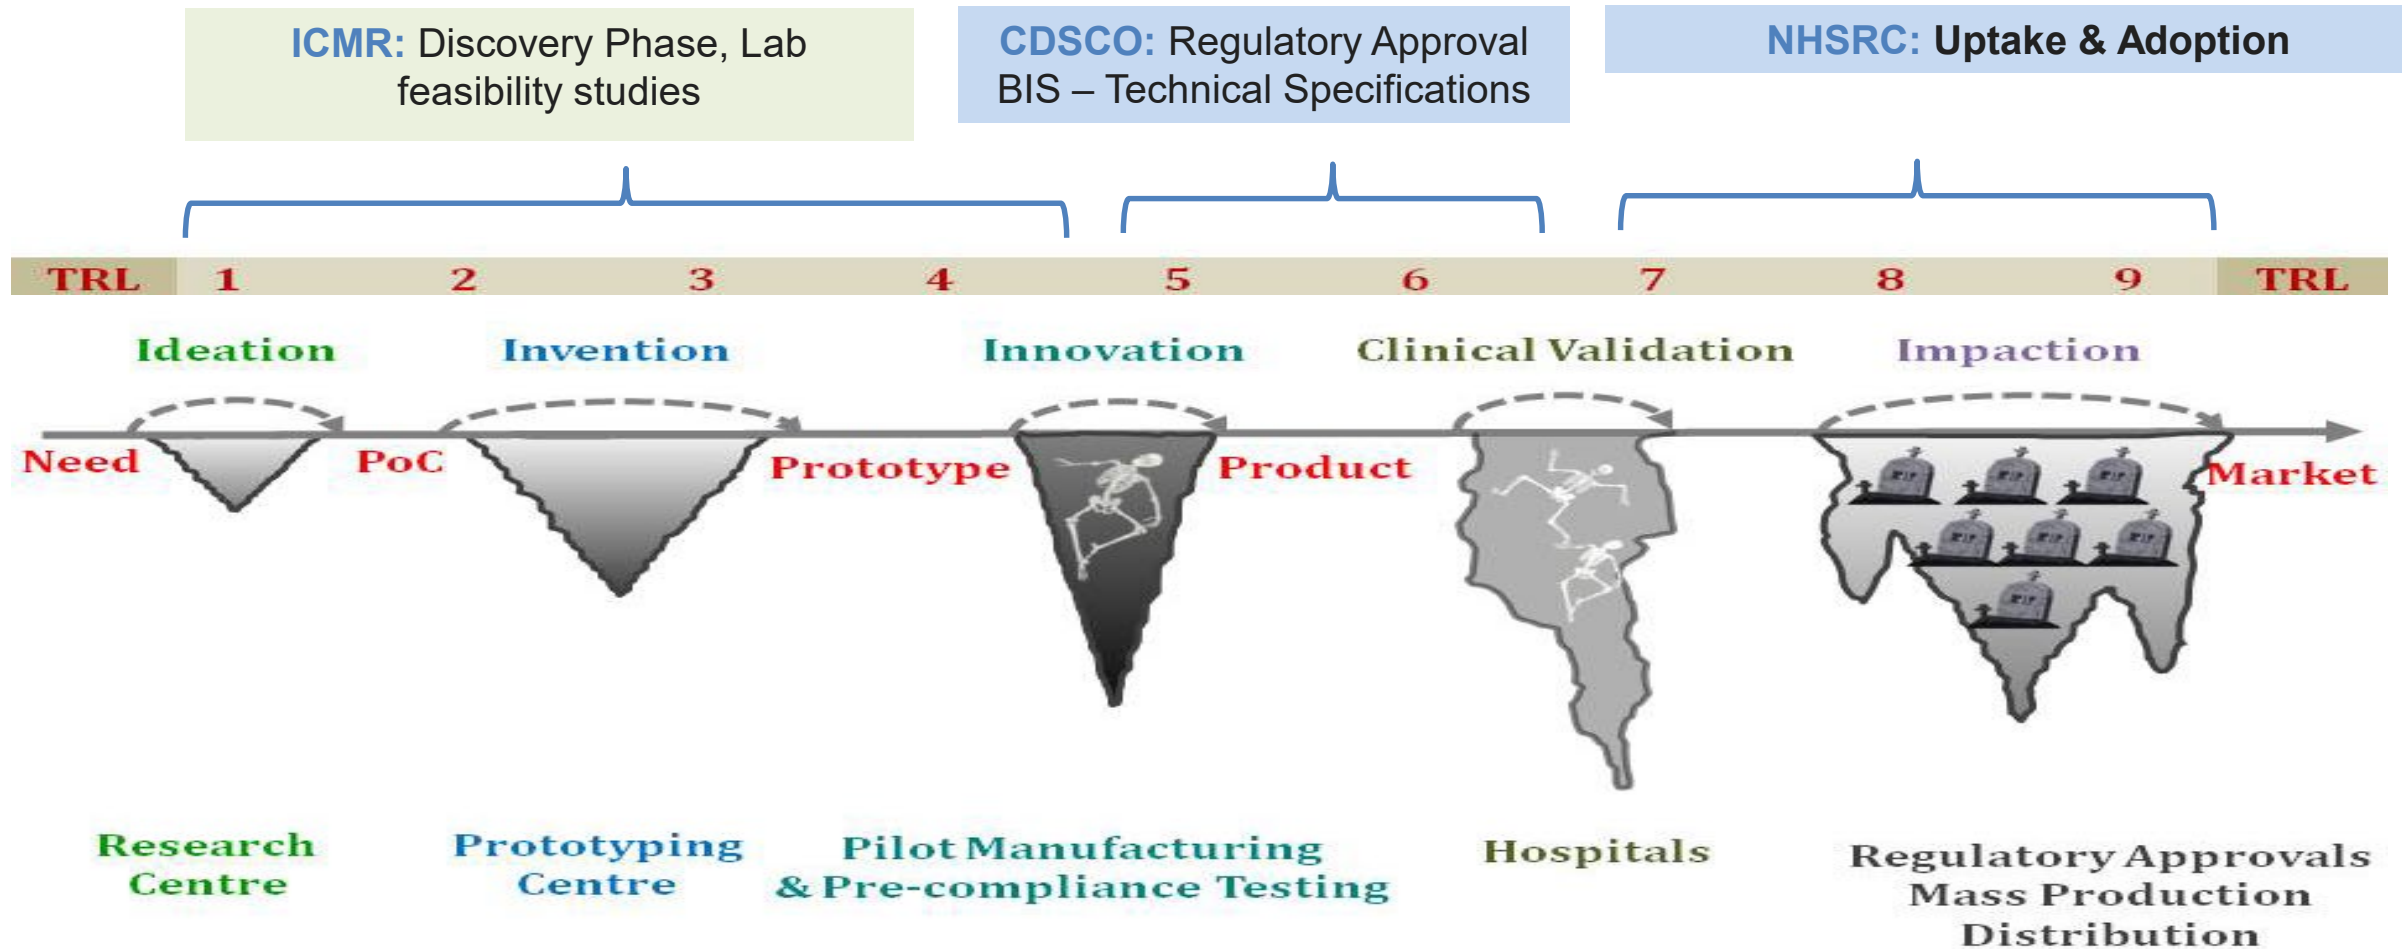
ICMR: Discovery Phase, Lab feasibility studies

CDSCO: Regulatory Approval
BIS – Technical Specifications

NHSRC: Uptake & Adoption

TRL 1 2 3 4 5 6 7 8 9 TRL

Ideation

Invention

Innovation

Clinical Validation

Impaction

Need

PoC

Prototype

Product

Market

Research Centre

Prototyping Centre

Pilot Manufacturing & Pre-compliance Testing

Hospitals

Regulatory Approvals
Mass Production
Distribution